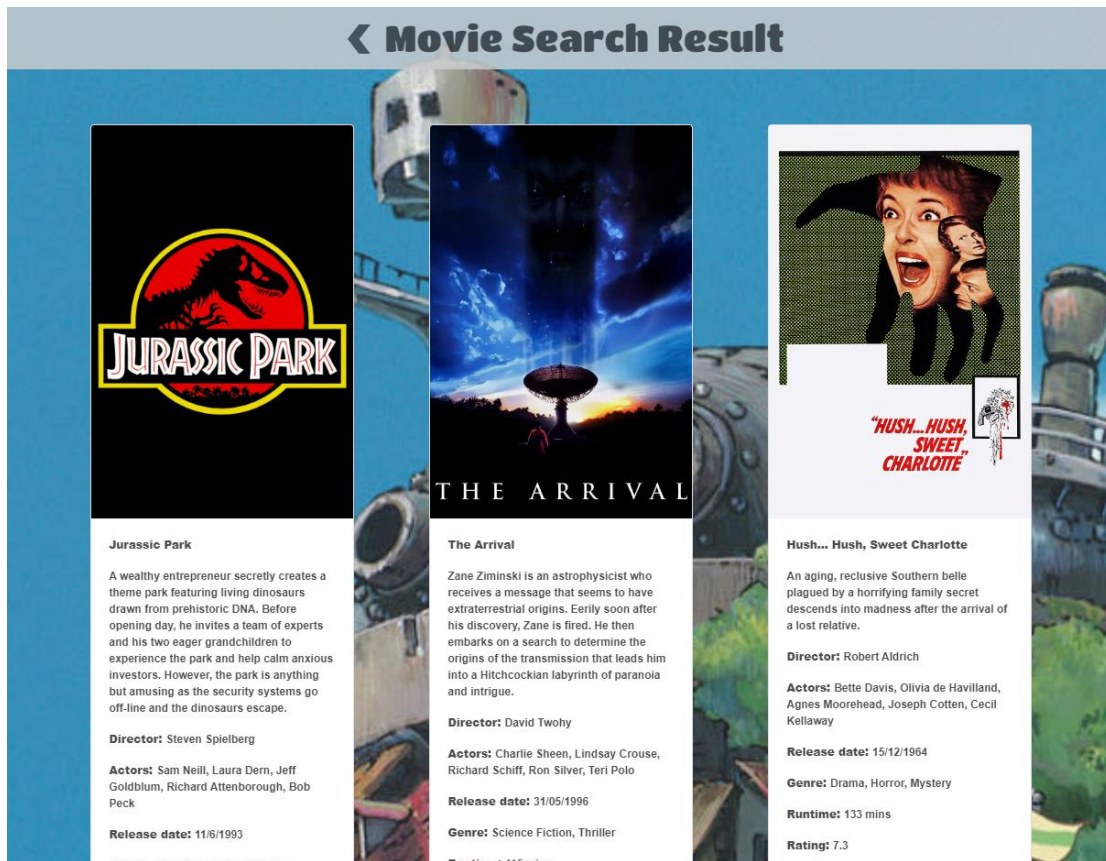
❮ Movie Search Result

JURASSIC PARK

Jurassic Park

A wealthy entrepreneur secretly creates a theme park featuring living dinosaurs drawn from prehistoric DNA. Before opening day, he invites a team of experts and his two eager grandchildren to experience the park and help calm anxious investors. However, the park is anything but amusing as the security systems go off-line and the dinosaurs escape.

Director: Steven Spielberg

Actors: Sam Neill, Laura Dern, Jeff Goldblum, Richard Attenborough, Bob Peck

Release date: 11/6/1993

THE ARRIVAL

The Arrival

Zane Ziminski is an astrophysicist who receives a message that seems to have extraterrestrial origins. Eerily soon after his discovery, Zane is fired. He then embarks on a search to determine the origins of the transmission that leads him into a Hitchcockian labyrinth of paranoia and intrigue.

Director: David Twohy

Actors: Charlie Sheen, Lindsay Crouse, Richard Schiff, Ron Silver, Teri Polo

Release date: 31/05/1996

Genre: Science Fiction, Thriller

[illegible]

"HUSH...HUSH, SWEET CHARLOTTE"

Hush... Hush, Sweet Charlotte

An aging, reclusive Southern belle plagued by a horrifying family secret descends into madness after the arrival of a lost relative.

Director: Robert Aldrich

Actors: Bette Davis, Olivia de Havilland, Agnes Moorehead, Joseph Cotten, Cecil Kellaway

Release date: 15/12/1964

Genre: Drama, Horror, Mystery

Runtime: 133 mins

Rating: 7.3